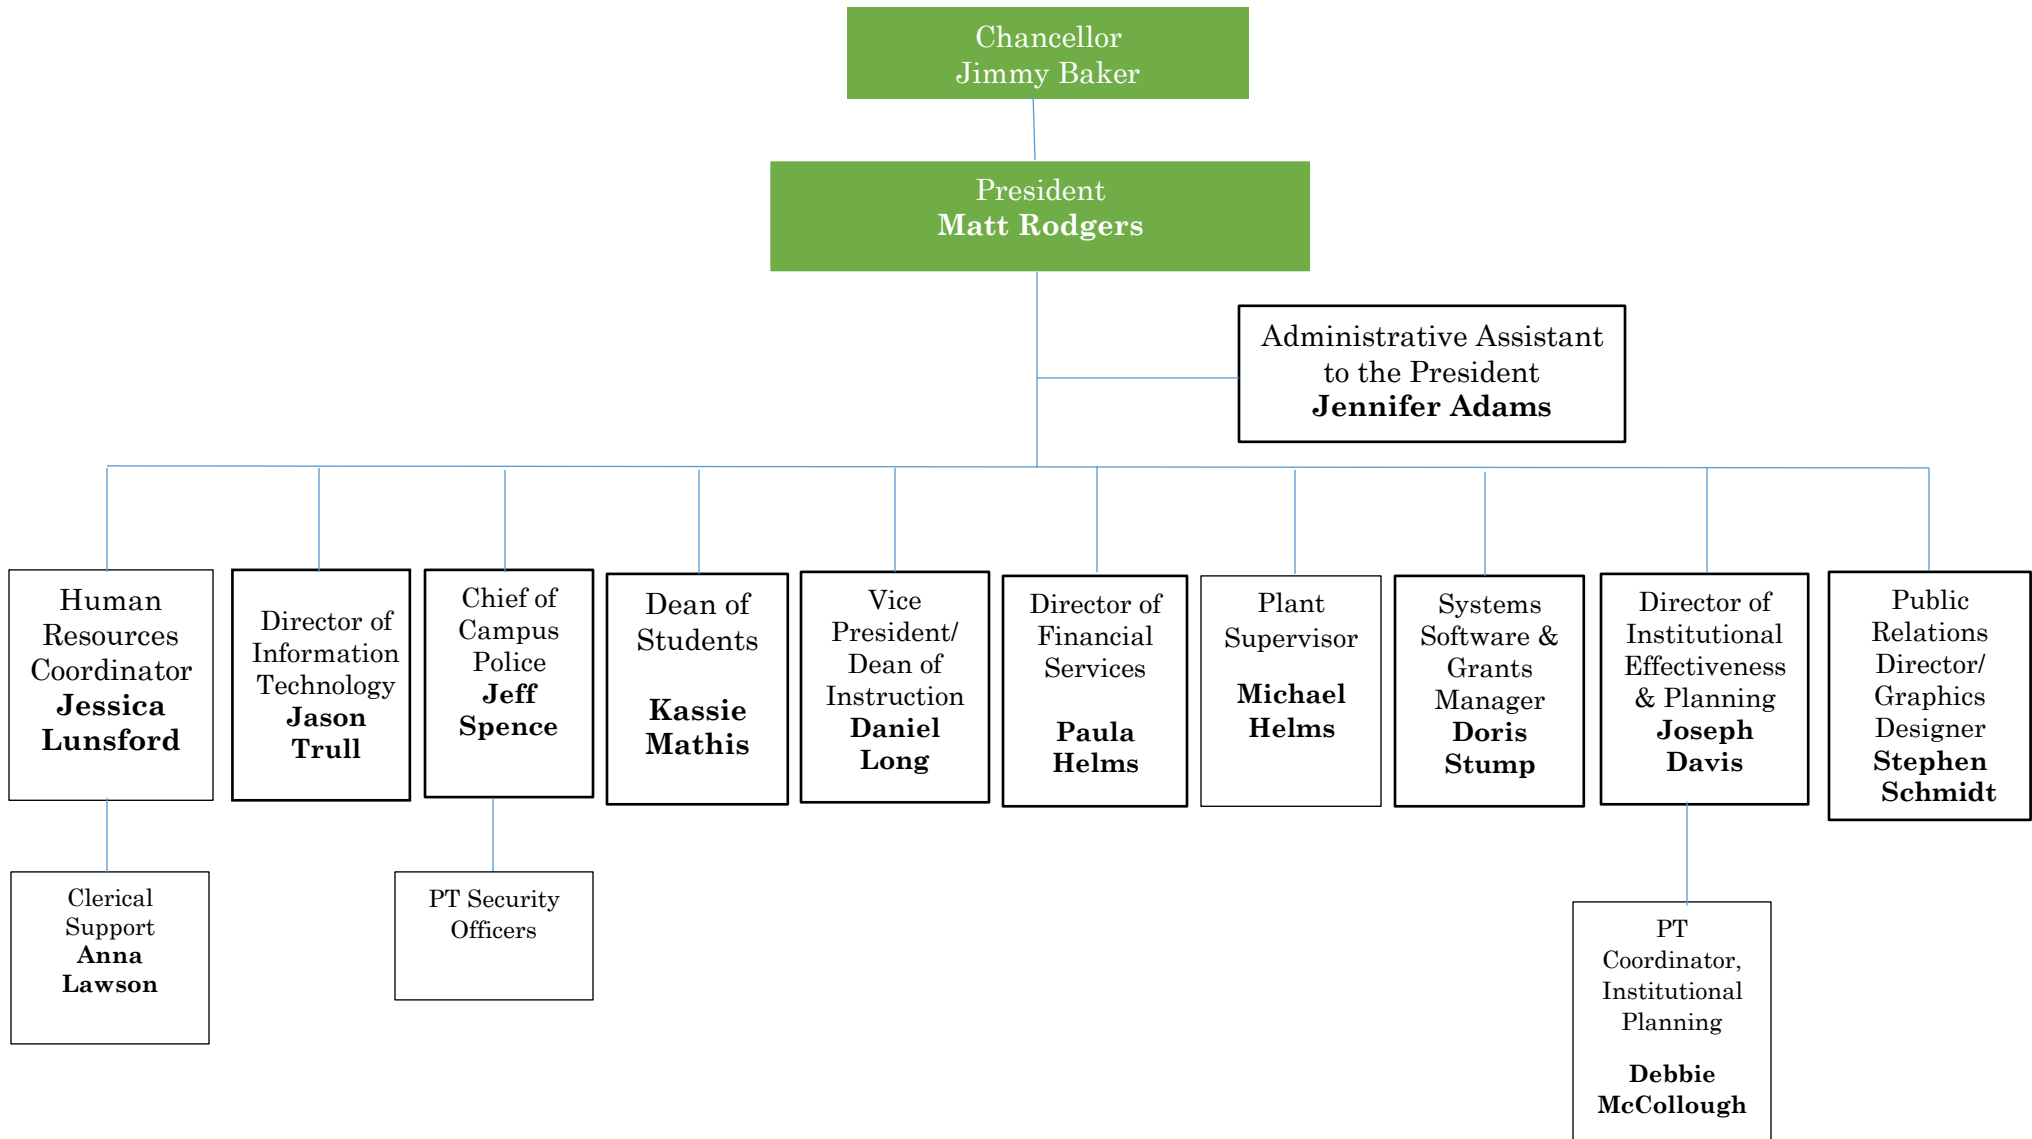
Chancellor
Jimmy Baker

President
Matt Rodgers

Administrative Assistant to the President
Jennifer Adams

Human Resources Coordinator
Jessica Lunsford

Director of Information Technology
Jason Trull

Chief of Campus Police
Jeff Spence

Dean of Students
Kassie Mathis

Vice President/ Dean of Instruction
Daniel Long

Director of Financial Services
Paula Helms

Plant Supervisor
Michael Helms

Systems Software & Grants Manager
Doris Stump

Director of Institutional Effectiveness & Planning
Joseph Davis

Public Relations Director/ Graphics Designer
Stephen Schmidt

Clerical Support
Anna Lawson

PT Security Officers

PT Coordinator, Institutional Planning
Debbie McCollough